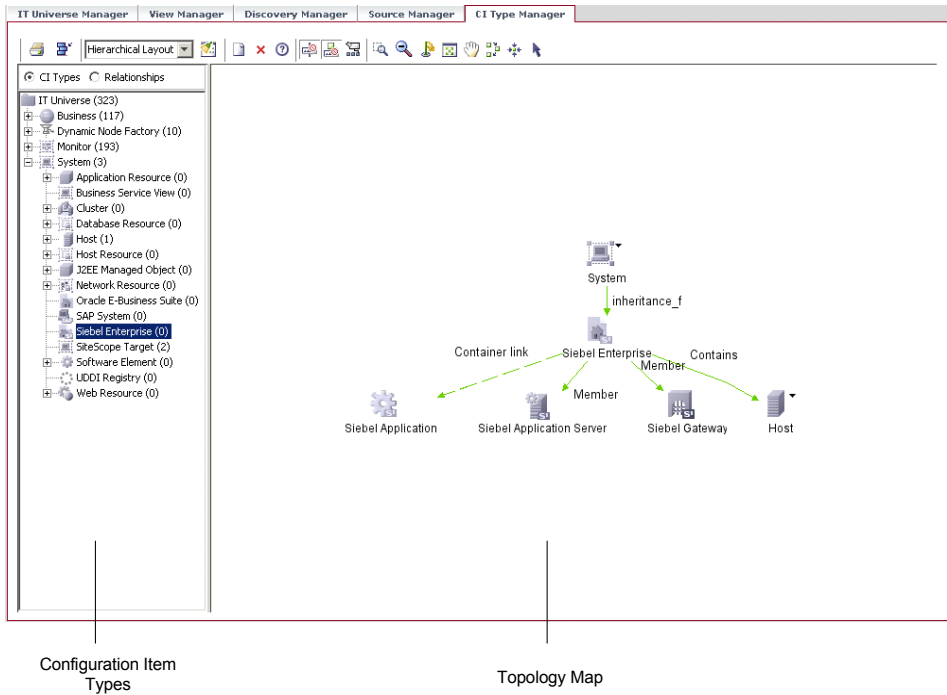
IT Universe Manager | View Manager | Discovery Manager | Source Manager | CI Type Manager

Hierarchical Layout

CI Types  Relationships

IT Universe (323)
Business (117)
Dynamic Node Factory (10)
Monitor (193)
System (3)
Application Resource (0)
Business Service View (0)
Cluster (0)
Database Resource (0)
Host (1)
Host Resource (0)
J2EE Managed Object (0)
Network Resource (0)
Oracle E-Business Suite (0)
SAP System (0)
Siebel Enterprise (0)
SiteScope Target (2)
Software Element (0)
UDDI Registry (0)
Web Resource (0)

System
inheritance_f
Siebel Enterprise
Container link
Member
Member
Contains
Siebel Application
Siebel Application Server
Siebel Gateway
Host

Configuration Item Types

Topology Map